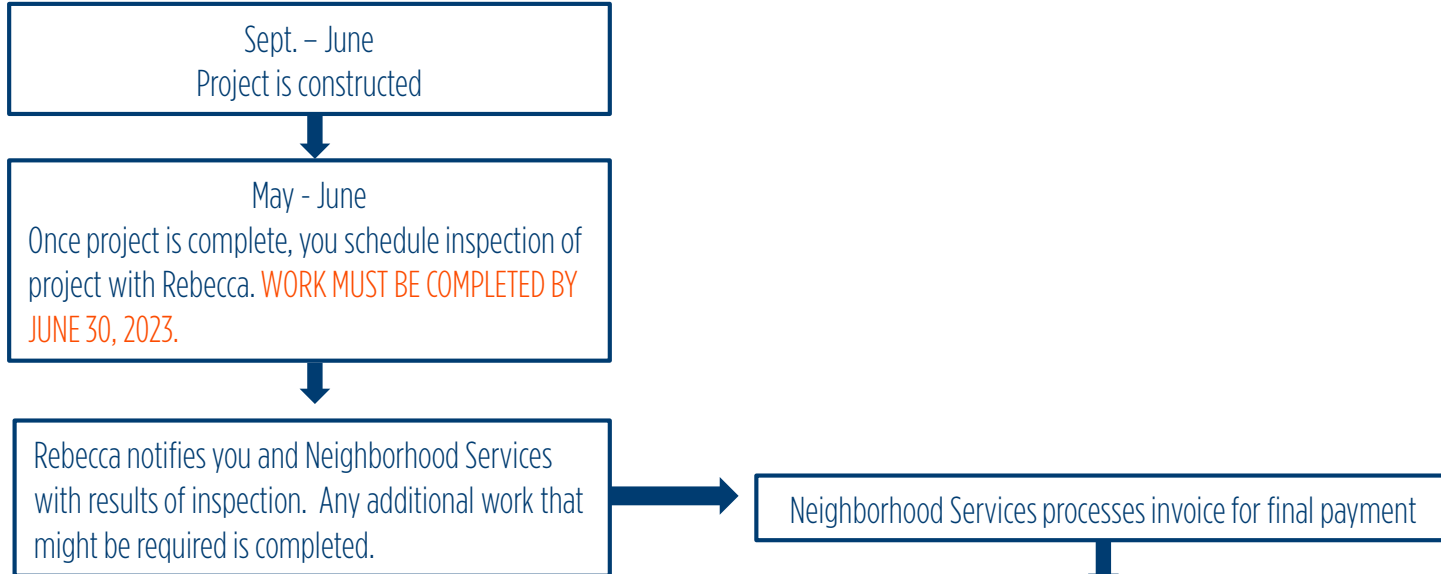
Sept. – June
Project is constructed

May - June
Once project is complete, you schedule inspection of project with Rebecca. WORK MUST BE COMPLETED BY JUNE 30, 2023.

Rebecca notifies you and Neighborhood Services with results of inspection. Any additional work that might be required is completed.

Neighborhood Services processes invoice for final payment